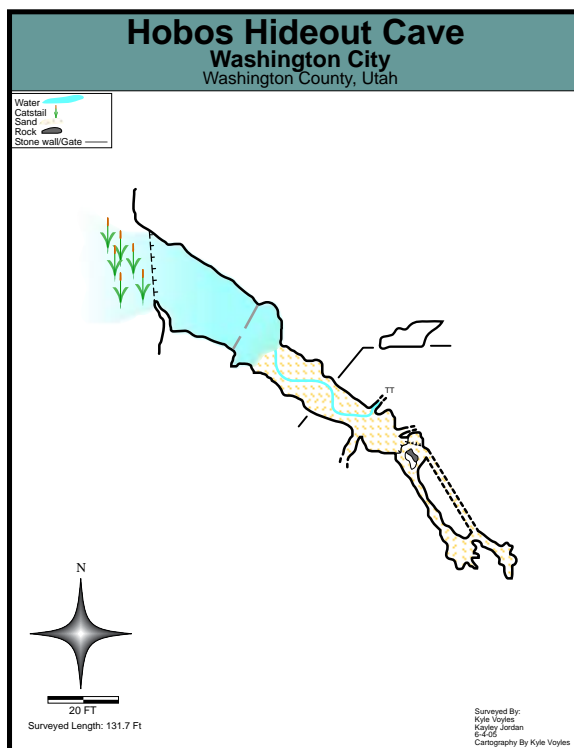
Hobos Hideout Cave
Washington City
Washington County, Utah

Water
Catstail
Sand
Rock
Stone wall/Gate

TT

N

20 FT
Surveyed Length: 131.7 Ft

Surveyed By:
Kyle Voyles
Kayley Jordan
6-4-05
Cartography By Kyle Voyles